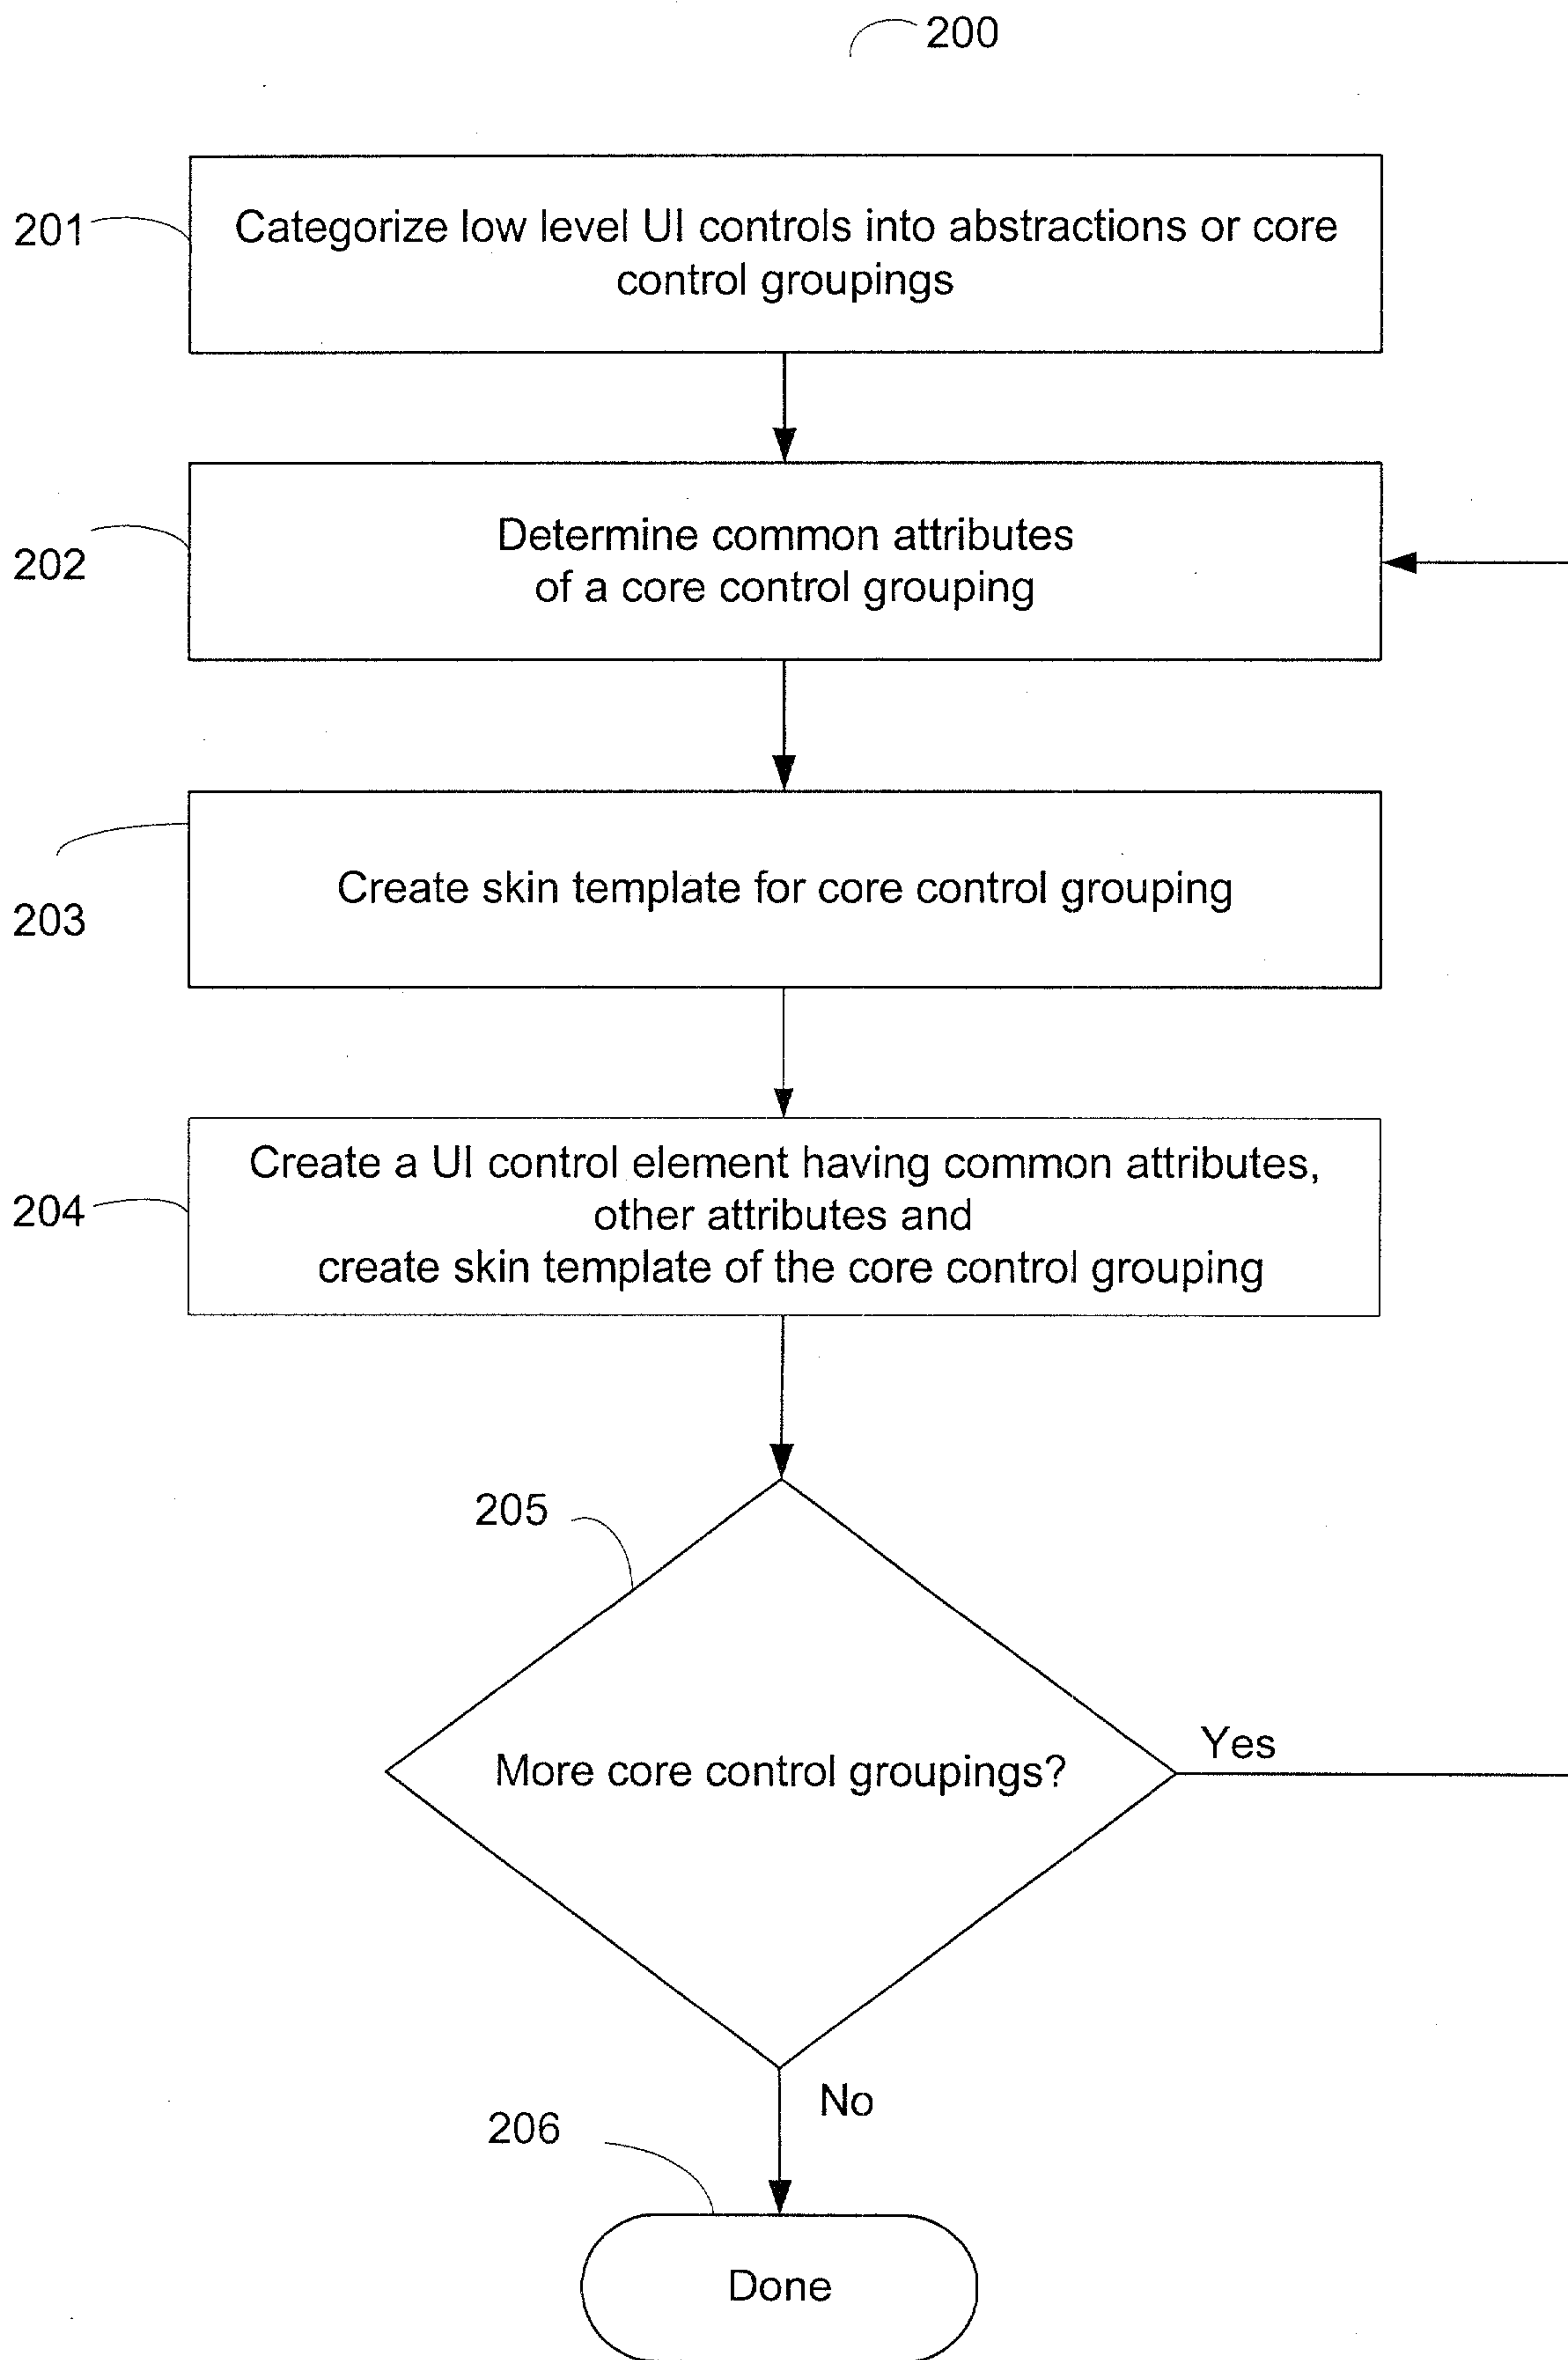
200

201

Categorize low level UI controls into abstractions or core control groupings

202

Determine common attributes of a core control grouping

203

Create skin template for core control grouping

204

Create a UI control element having common attributes, other attributes and create skin template of the core control grouping

205

More core control groupings?

Yes

No

206

Done